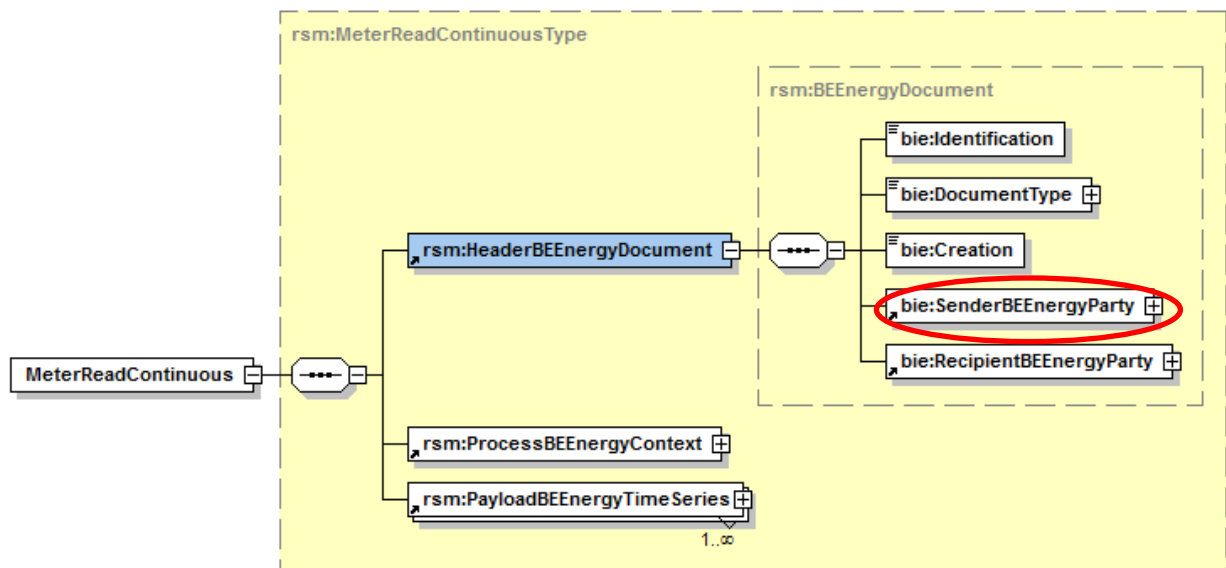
rsm:MeterReadContinuousType

rsm:BEEnergyDocument

bie:Identification

bie:DocumentType

rsm:HeaderBEEnergyDocument

bie:Creation

bie:SenderBEEnergyParty

MeterReadContinuous

bie:RecipientBEEnergyParty

rsm:ProcessBEEnergyContext

rsm:PayloadBEEnergyTimeSeries

1..∞